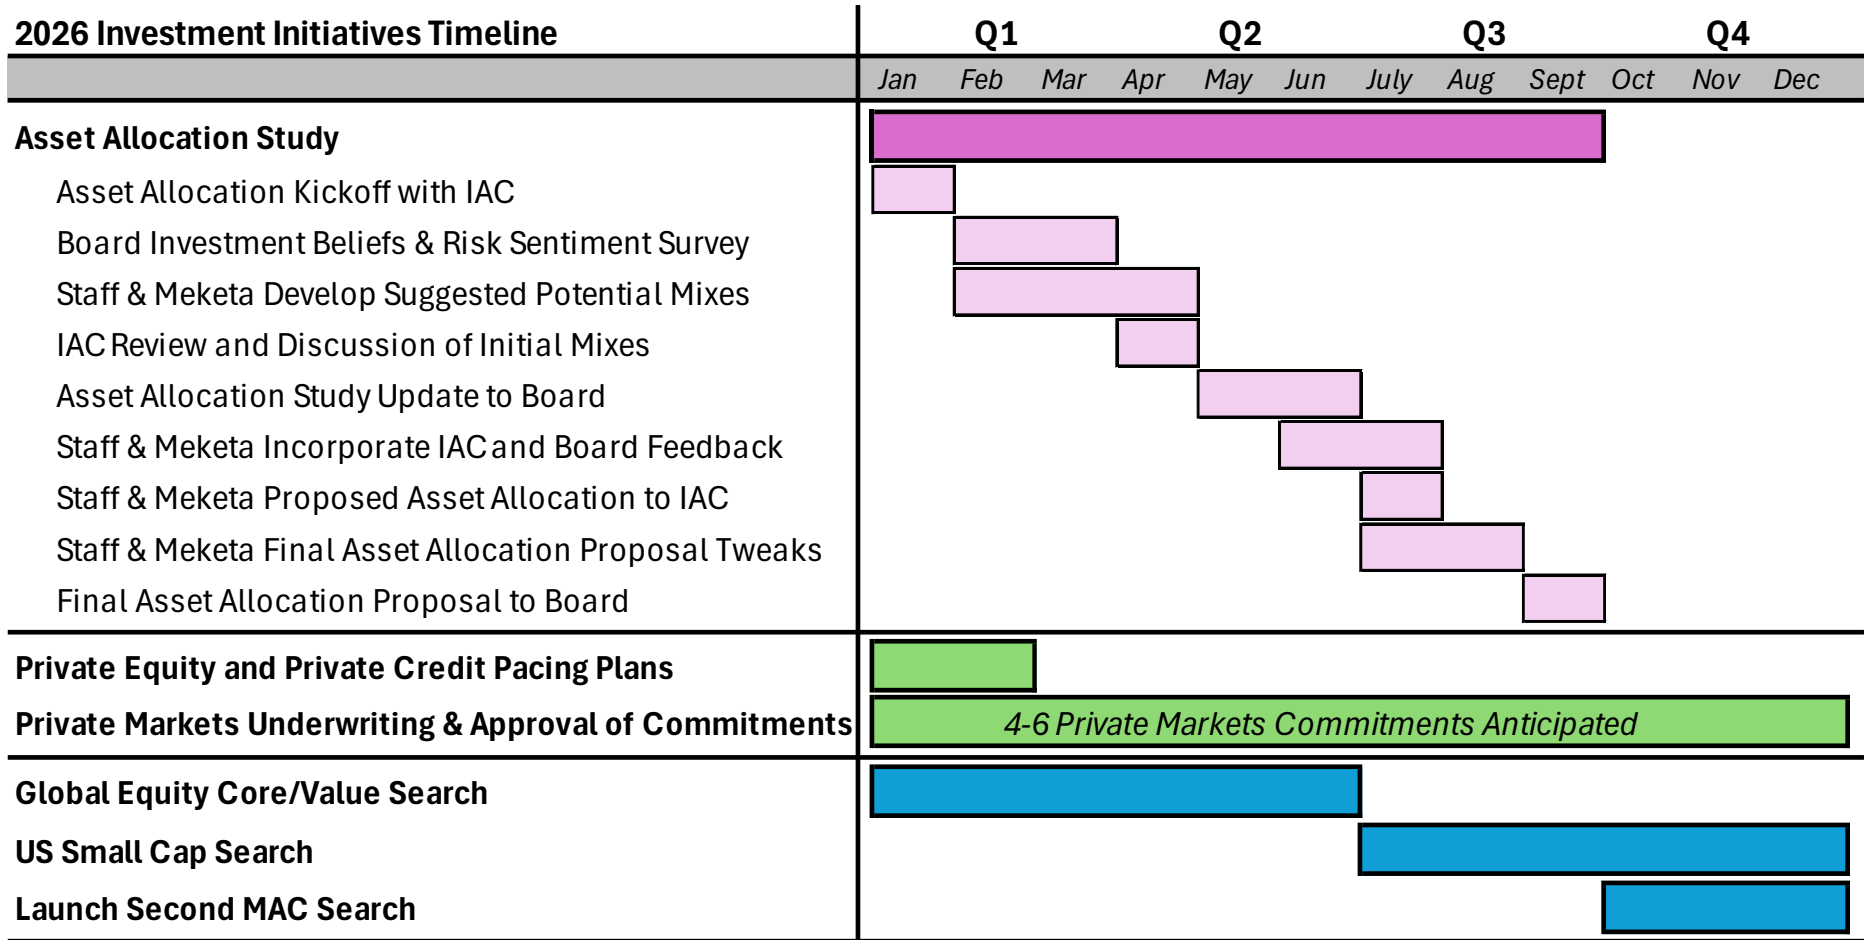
| 2026 Investment Initiatives Timeline | Q1 | | | Q2 | | | Q3 | | | Q4 | | |
|---|---|---|---|---|---|---|---|---|---|---|---|---|
| | Jan | Feb | Mar | Apr | May | Jun | July | Aug | Sept | Oct | Nov | Dec |
| **Asset Allocation Study** | | | | | | | | | | | | |
| Asset Allocation Kickoff with IAC | | | | | | | | | | | | |
| Board Investment Beliefs & Risk Sentiment Survey | | | | | | | | | | | | |
| Staff & Meketa Develop Suggested Potential Mixes | | | | | | | | | | | | |
| IAC Review and Discussion of Initial Mixes | | | | | | | | | | | | |
| Asset Allocation Study Update to Board | | | | | | | | | | | | |
| Staff & Meketa Incorporate IAC and Board Feedback | | | | | | | | | | | | |
| Staff & Meketa Proposed Asset Allocation to IAC | | | | | | | | | | | | |
| Staff & Meketa Final Asset Allocation Proposal Tweaks | | | | | | | | | | | | |
| Final Asset Allocation Proposal to Board | | | | | | | | | | | | |
| **Private Equity and Private Credit Pacing Plans** | | | | | | | | | | | | |
| **Private Markets Underwriting & Approval of Commitments** | 4-6 Private Markets Commitments Anticipated | | | | | | | | | | | |
| **Global Equity Core/Value Search** | | | | | | | | | | | | |
| **US Small Cap Search** | | | | | | | | | | | | |
| **Launch Second MAC Search** | | | | | | | | | | | | |